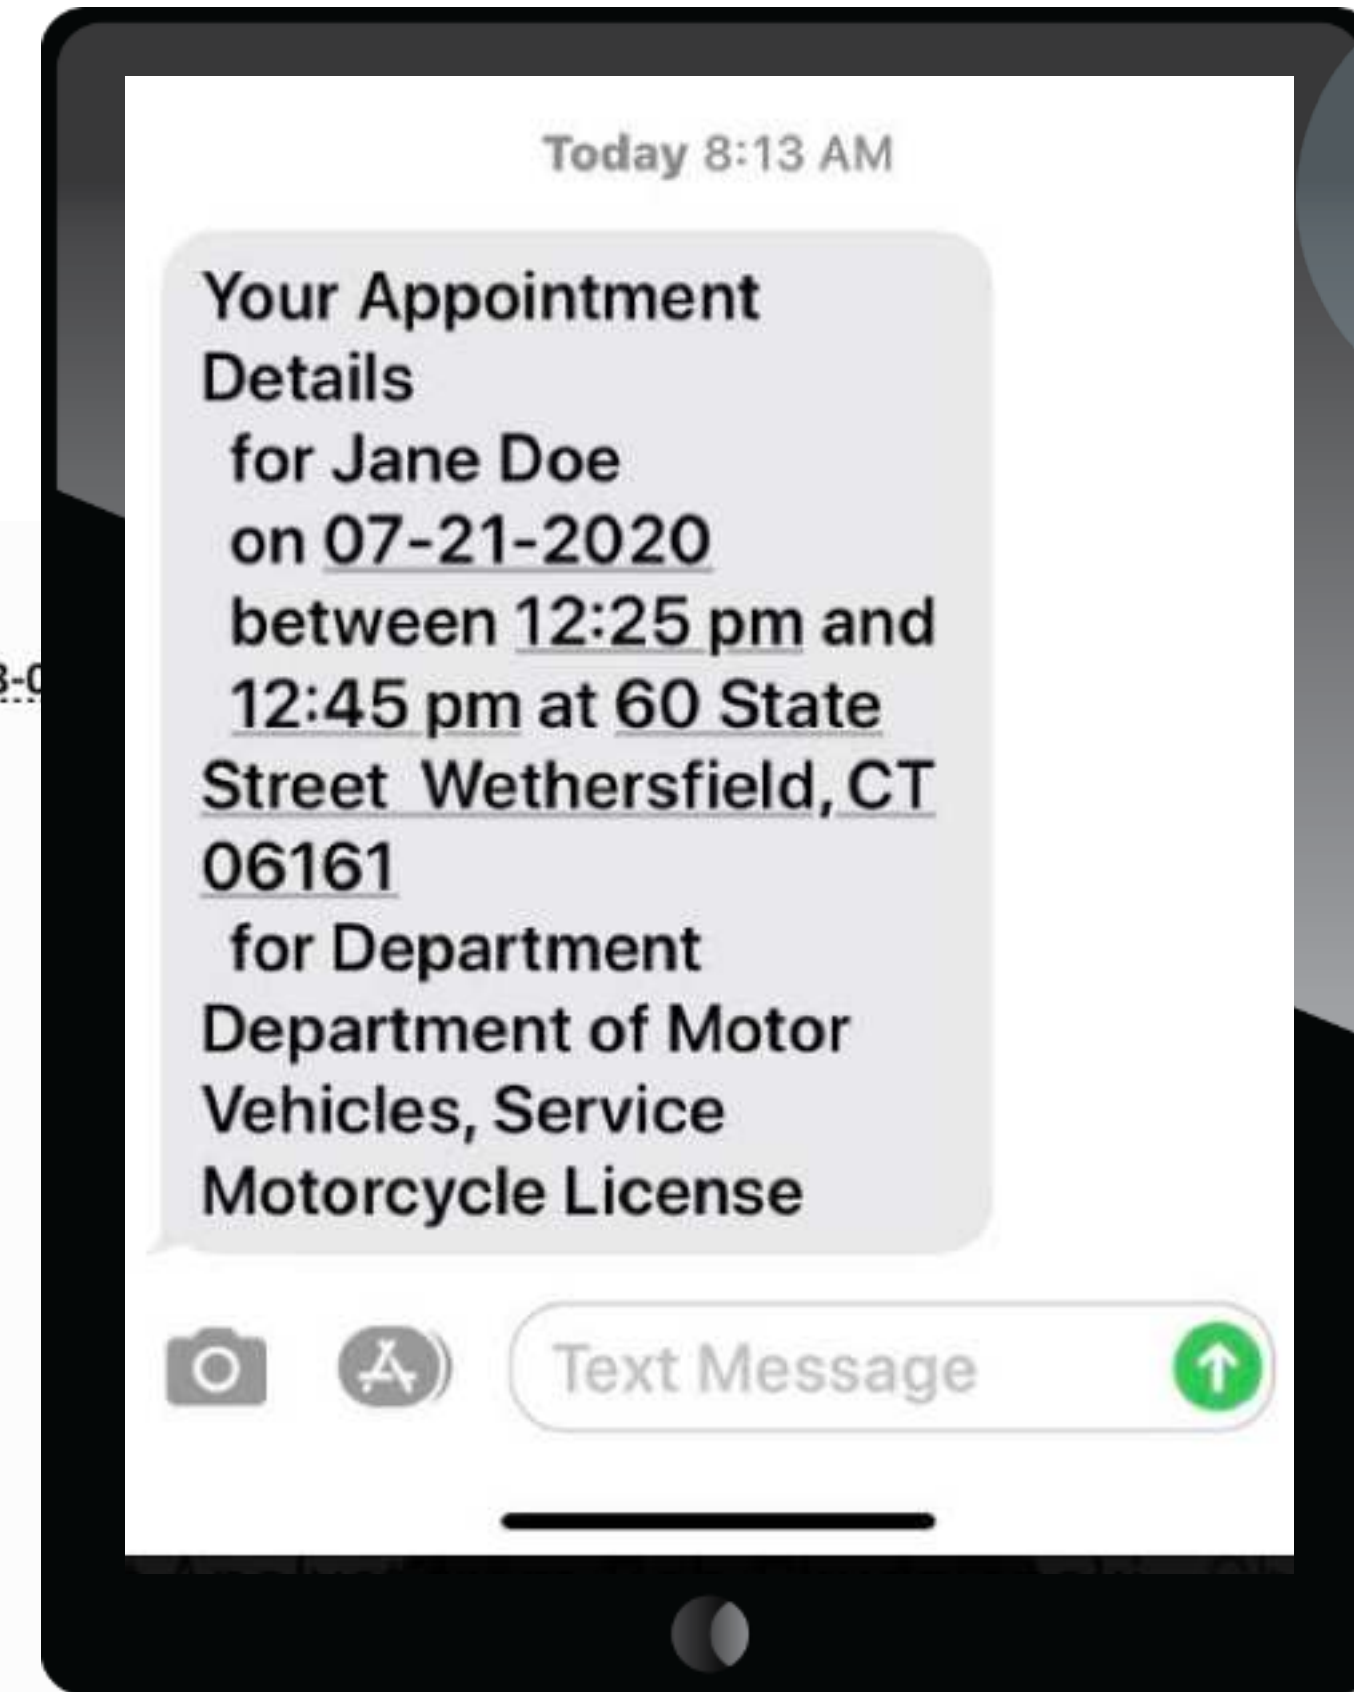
3-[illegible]

Today 8:13 AM

Your Appointment Details
for Jane Doe
on 07-21-2020
between 12:25 pm and 12:45 pm at 60 State Street Wethersfield, CT 06161
for Department Department of Motor Vehicles, Service Motorcycle License

Text Message